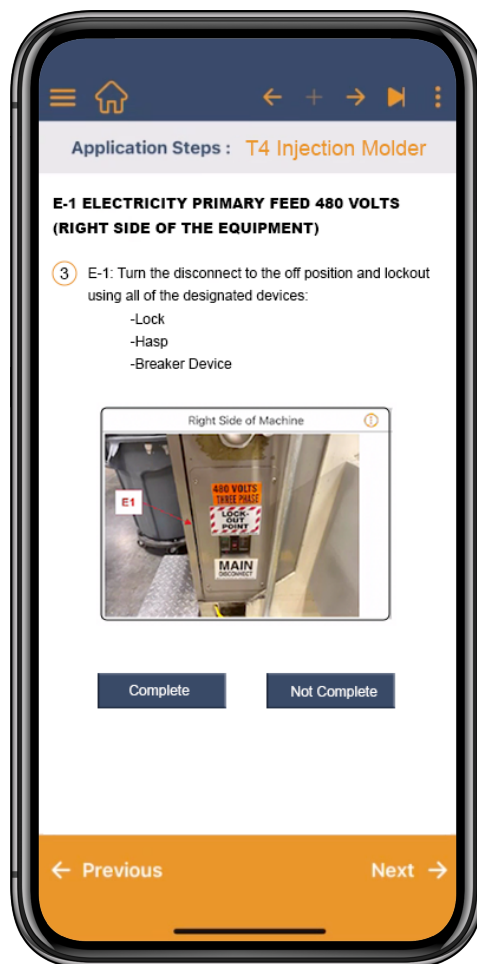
Application Steps : T4 Injection Molder

E-1 ELECTRICITY PRIMARY FEED 480 VOLTS (RIGHT SIDE OF THE EQUIPMENT)

3 E-1: Turn the disconnect to the off position and lockout using all of the designated devices:
-Lock
-Hasp
-Breaker Device

Right Side of Machine

E1

480 VOLTS
THREE PHASE

LOCK-OUT POINT

MAIN
DISCONNECT

Complete

Not Complete

← Previous

Next →